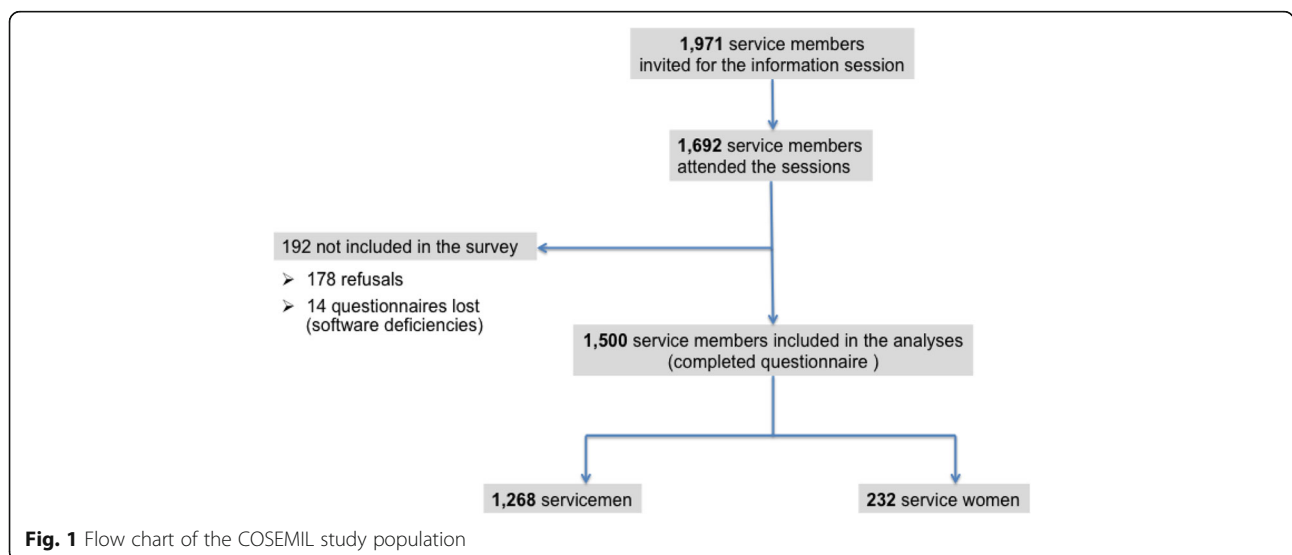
**1,971** service members invited for the information session

**1,692** service members attended the sessions

192 not included in the survey

➢ 178 refusals

➢ 14 questionnaires lost (software deficiencies)

**1,500** service members included in the analyses (completed questionnaire )

**1,268** servicemen

**232** service women

**Fig. 1** Flow chart of the COSEMIL study population